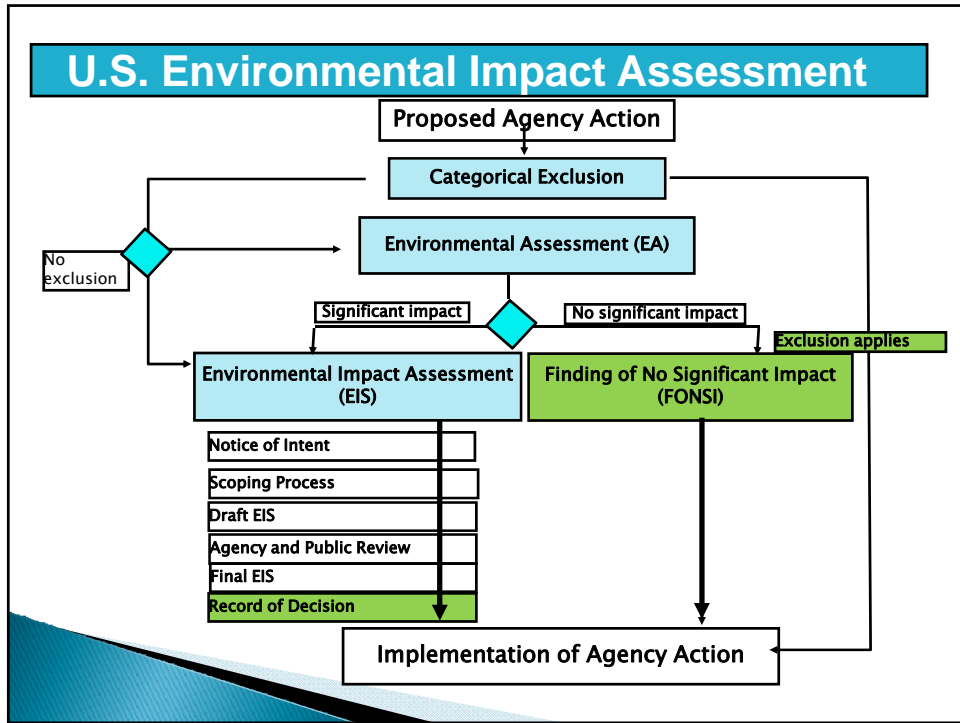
U.S. Environmental Impact Assessment

Proposed Agency Action

Categorical Exclusion

No exclusion

Environmental Assessment (EA)

Significant impact

No significant impact

Exclusion applies

Environmental Impact Assessment (EIS)

Finding of No Significant Impact (FONSI)

Notice of Intent

Scoping Process

Draft EIS

Agency and Public Review

Final EIS

Record of Decision

Implementation of Agency Action